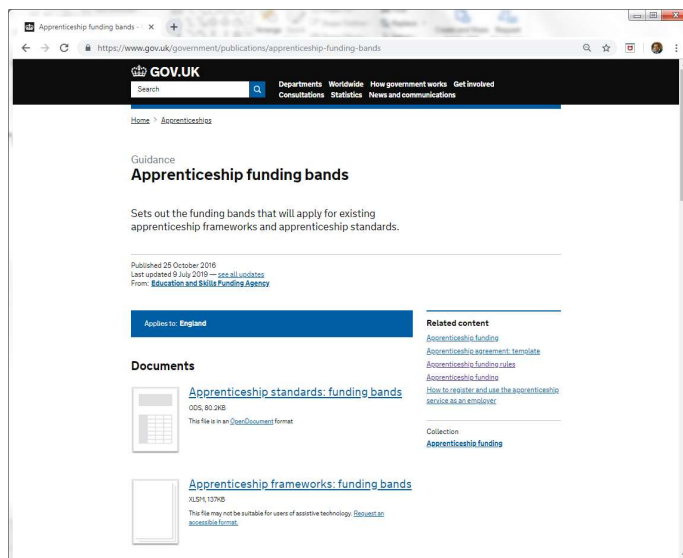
Apprenticeship funding bands - ×

https://www.gov.uk/government/publications/apprenticeship-funding-bands

GOV.UK

Search

Departments Worldwide How government works Get involved
Consultations Statistics News and communications

Home > Apprenticeships

Guidance
Apprenticeship funding bands

Sets out the funding bands that will apply for existing apprenticeship frameworks and apprenticeship standards.

Published 25 October 2016
Last updated 9 July 2019 — see all updates
From: Education and Skills Funding Agency

Applies to: England

Documents

Apprenticeship standards: funding bands
ODS, 80.2KB
This file is in an OpenDocument format

Apprenticeship frameworks: funding bands
XLSM, 137KB
This file may not be suitable for users of assistive technology. Request an accessible format.

Related content
Apprenticeship funding
Apprenticeship agreement: template
Apprenticeship funding rules
Apprenticeship funding
How to register and use the apprenticeship service as an employer

Collection
Apprenticeship funding